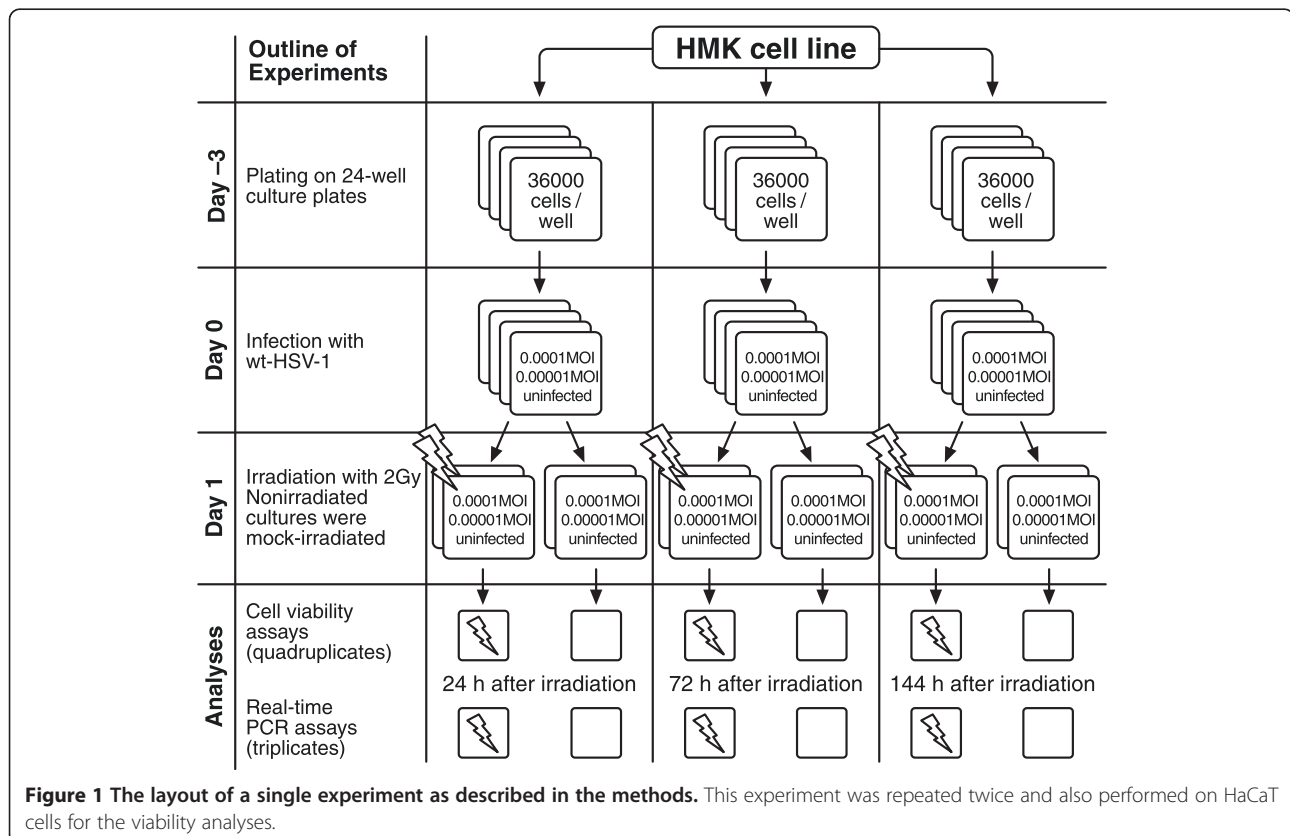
Outline of Experiments

HMK cell line

Day –3

Plating on 24-well culture plates

36000 cells / well

36000 cells / well

36000 cells / well

Day 0

Infection with wt-HSV-1

0.0001MOI
0.00001MOI
uninfected

0.0001MOI
0.00001MOI
uninfected

0.0001MOI
0.00001MOI
uninfected

Day 1

Irradiation with 2Gy Nonirradiated cultures were mock-irradiated

0.0001MOI
0.00001MOI
uninfected

0.0001MOI
0.00001MOI
uninfected

0.0001MOI
0.00001MOI
uninfected

0.0001MOI
0.00001MOI
uninfected

0.0001MOI
0.00001MOI
uninfected

0.0001MOI
0.00001MOI
uninfected

Analyses

Cell viability assays (quadruplicates)

24 h after irradiation

72 h after irradiation

144 h after irradiation

Real-time PCR assays (triplicates)

**Figure 1 The layout of a single experiment as described in the methods.** This experiment was repeated twice and also performed on HaCaT cells for the viability analyses.